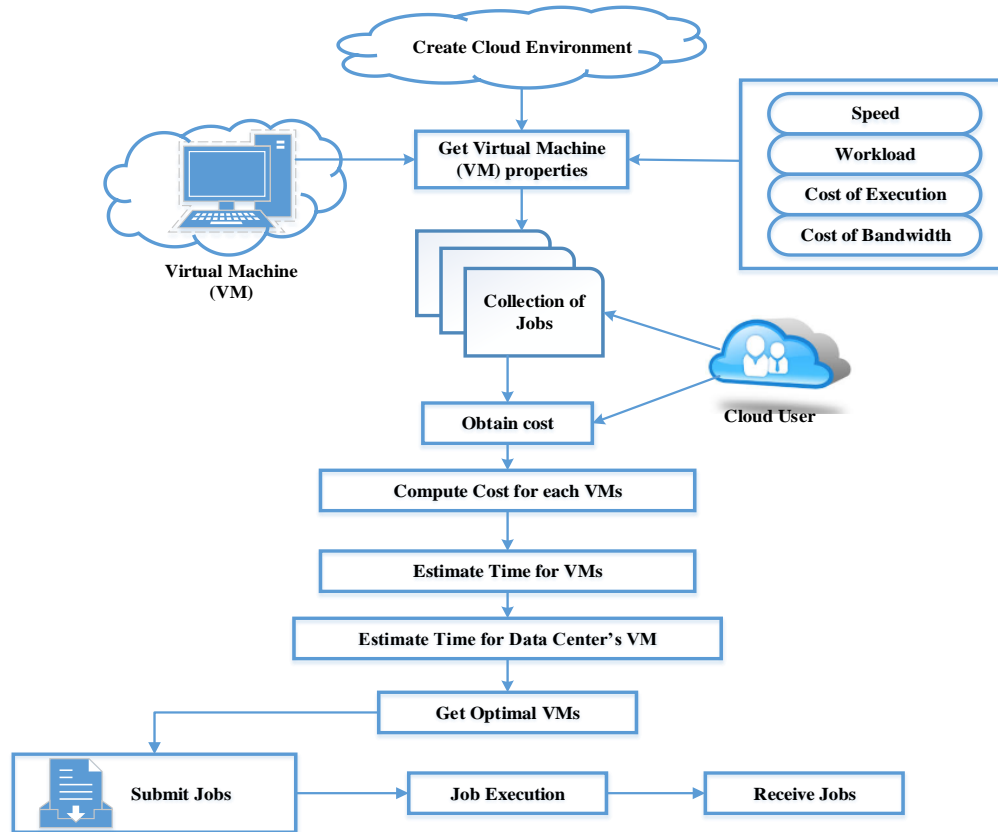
Create Cloud Environment

Get Virtual Machine (VM) properties

Speed

Workload

Cost of Execution

Cost of Bandwidth

Virtual Machine (VM)

Collection of Jobs

Cloud User

Obtain cost

Compute Cost for each VMs

Estimate Time for VMs

Estimate Time for Data Center's VM

Get Optimal VMs

Submit Jobs

Job Execution

Receive Jobs